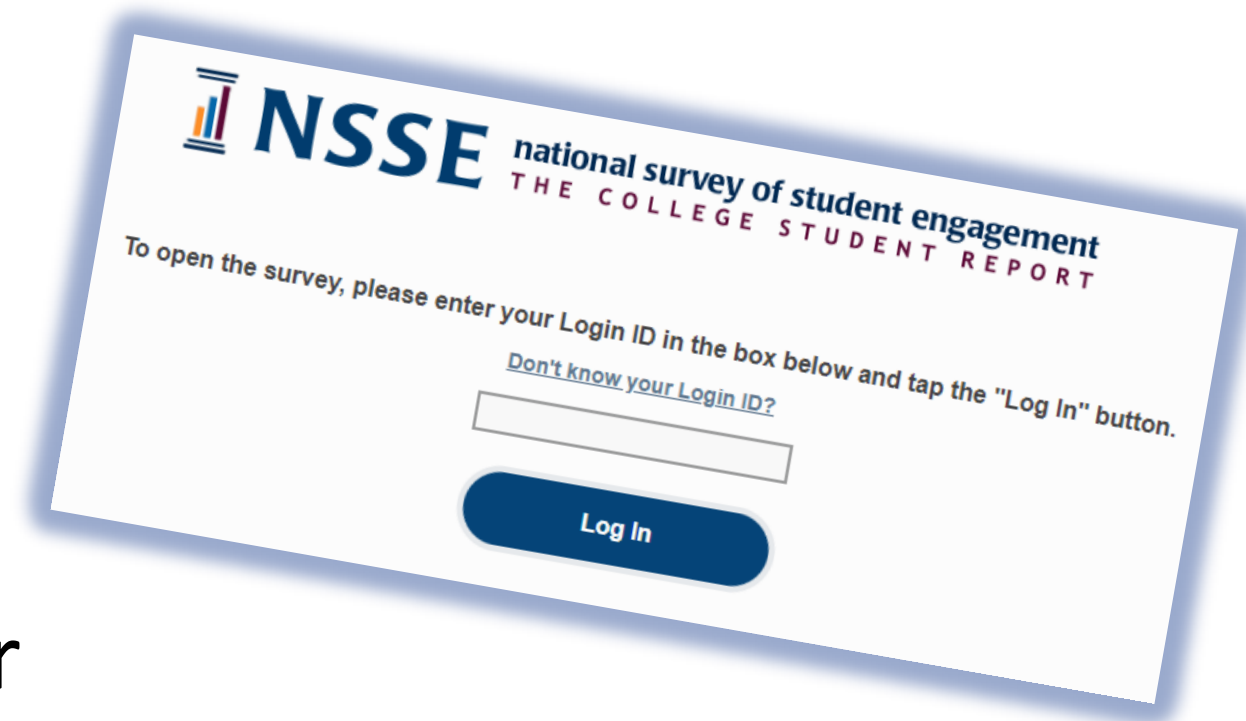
NSSE national survey of student engagement
THE COLLEGE STUDENT REPORT

To open the survey, please enter your Login ID in the box below and tap the "Log In" button.

Don't know your Login ID?

Log In

r